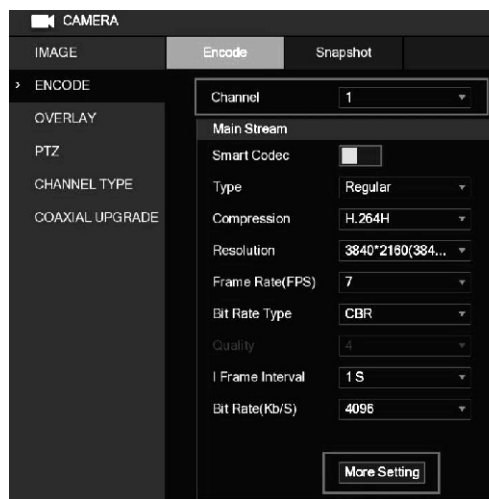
CAMERA

IMAGE
ENCODE
OVERLAY
PTZ
CHANNEL TYPE
COAXIAL UPGRADE

Encode
Snapshot

Channel 1
Main Stream
Smart Codec
Type Regular
Compression H.264H
Resolution 3840*2160(384...
Frame Rate(FPS) 7
Bit Rate Type CBR
Quality 4
I Frame Interval 1 S
Bit Rate(Kb/S) 4096

More Setting